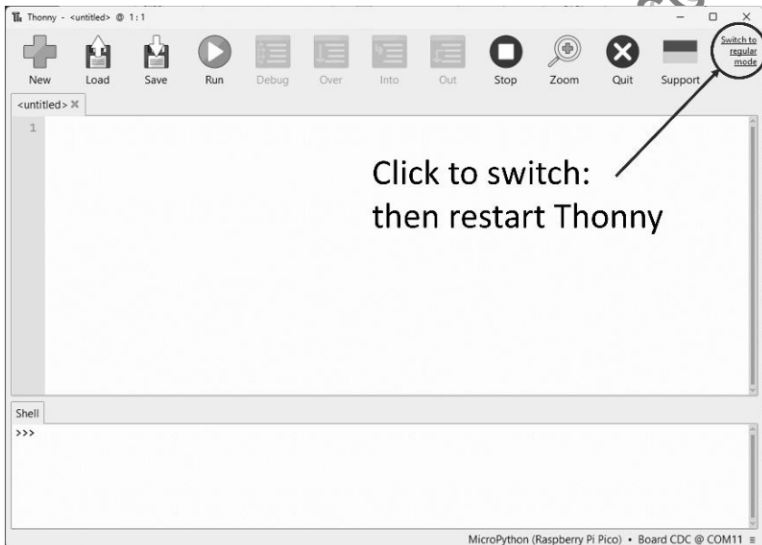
Thonny - <untitled> @ 1 : 1

New Load Save Run Debug Over Into Out Stop Zoom Quit Support

Switch to regular mode

<untitled> ✖

1

Click to switch: then restart Thonny

Shell

>>>

MicroPython (Raspberry Pi Pico) • Board CDC @ COM11 ≡